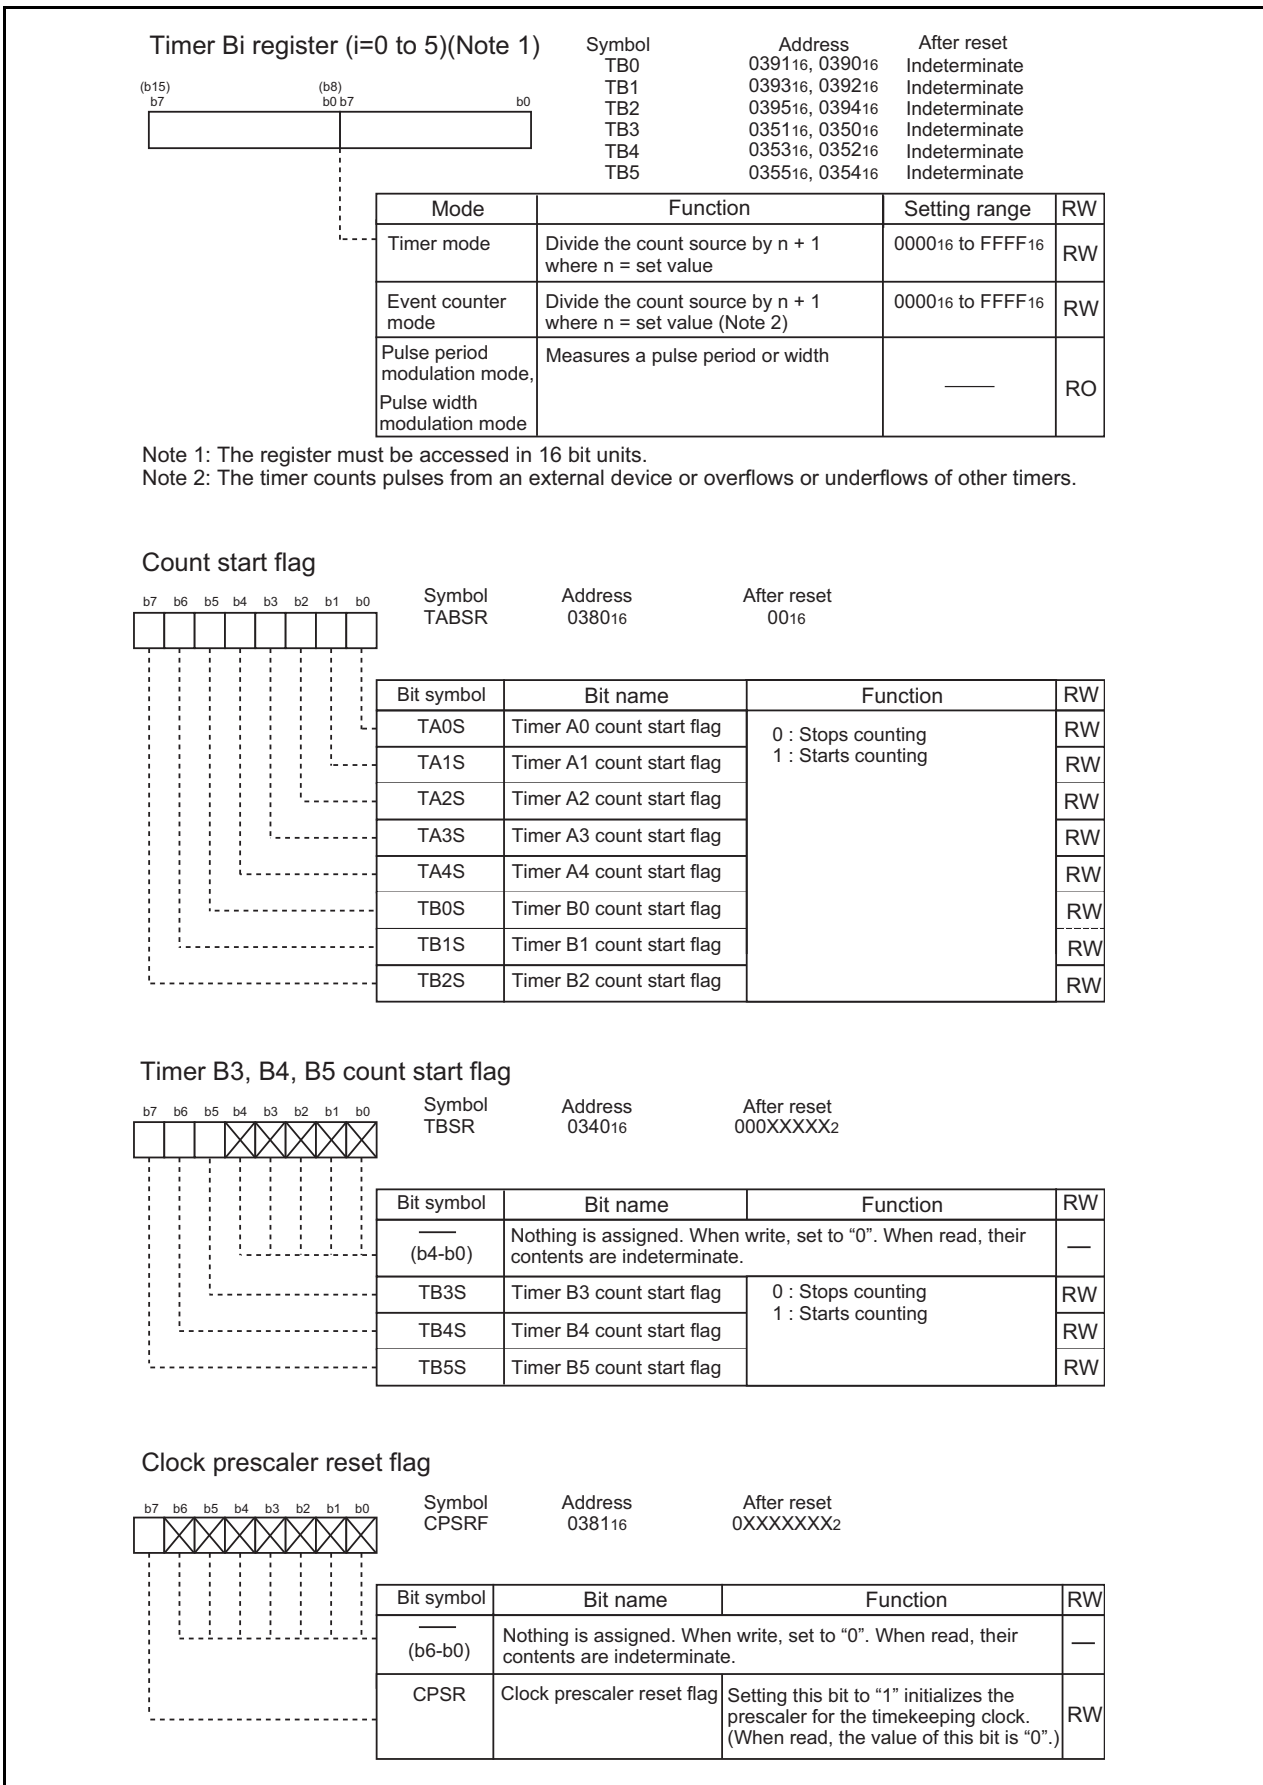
Timer Bi register (i=0 to 5)(Note 1)

(b15) b7 (b8) b0 b7 b0

| Symbol | Address | After reset |
|---|---|---|
| TB0 | $0391_{16}$, $0390_{16}$ | Indeterminate |
| TB1 | $0393_{16}$, $0392_{16}$ | Indeterminate |
| TB2 | $0395_{16}$, $0394_{16}$ | Indeterminate |
| TB3 | $0351_{16}$, $0350_{16}$ | Indeterminate |
| TB4 | $0353_{16}$, $0352_{16}$ | Indeterminate |
| TB5 | $0355_{16}$, $0354_{16}$ | Indeterminate |

| Mode | Function | Setting range | RW |
|---|---|---|---|
| Timer mode | Divide the count source by n + 1 where n = set value | $0000_{16}$ to $FFFF_{16}$ | RW |
| Event counter mode | Divide the count source by n + 1 where n = set value (Note 2) | $0000_{16}$ to $FFFF_{16}$ | RW |
| Pulse period modulation mode, Pulse width modulation mode | Measures a pulse period or width | —— | RO |

Note 1: The register must be accessed in 16 bit units.
Note 2: The timer counts pulses from an external device or overflows or underflows of other timers.

Count start flag

b7 b6 b5 b4 b3 b2 b1 b0

Symbol TABSR Address $0380_{16}$ After reset $00_{16}$

| Bit symbol | Bit name | Function | RW |
|---|---|---|---|
| TA0S | Timer A0 count start flag | 0 : Stops counting 1 : Starts counting | RW |
| TA1S | Timer A1 count start flag | | RW |
| TA2S | Timer A2 count start flag | | RW |
| TA3S | Timer A3 count start flag | | RW |
| TA4S | Timer A4 count start flag | | RW |
| TB0S | Timer B0 count start flag | | RW |
| TB1S | Timer B1 count start flag | | RW |
| TB2S | Timer B2 count start flag | | RW |

Timer B3, B4, B5 count start flag

b7 b6 b5 b4 b3 b2 b1 b0

Symbol TBSR Address $0340_{16}$ After reset $000XXXXX_2$

| Bit symbol | Bit name | Function | RW |
|---|---|---|---|
| —— (b4-b0) | Nothing is assigned. When write, set to “0”. When read, their contents are indeterminate. | | — |
| TB3S | Timer B3 count start flag | 0 : Stops counting 1 : Starts counting | RW |
| TB4S | Timer B4 count start flag | | RW |
| TB5S | Timer B5 count start flag | | RW |

Clock prescaler reset flag

b7 b6 b5 b4 b3 b2 b1 b0

Symbol CPSRF Address $0381_{16}$ After reset $0XXXXXXX_2$

| Bit symbol | Bit name | Function | RW |
|---|---|---|---|
| —— (b6-b0) | Nothing is assigned. When write, set to “0”. When read, their contents are indeterminate. | | — |
| CPSR | Clock prescaler reset flag | Setting this bit to “1” initializes the prescaler for the timekeeping clock. (When read, the value of this bit is “0”.) | RW |